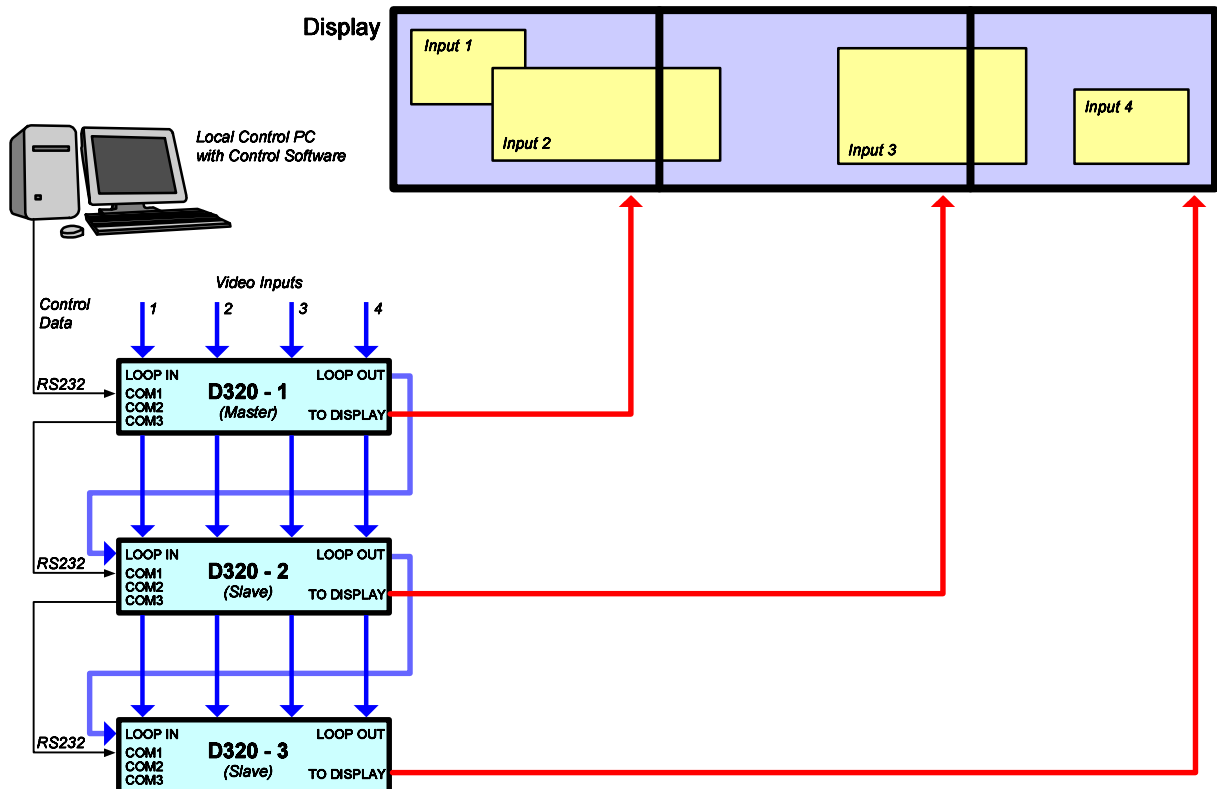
Display

Input 1

Input 2

Input 3

Input 4

Local Control PC with Control Software

Video Inputs

Control Data

1 2 3 4

RS232

LOOP IN
COM1
COM2
COM3

D320 - 1
(Master)

LOOP OUT
TO DISPLAY

RS232

LOOP IN
COM1
COM2
COM3

D320 - 2
(Slave)

LOOP OUT
TO DISPLAY

RS232

LOOP IN
COM1
COM2
COM3

D320 - 3
(Slave)

LOOP OUT
TO DISPLAY